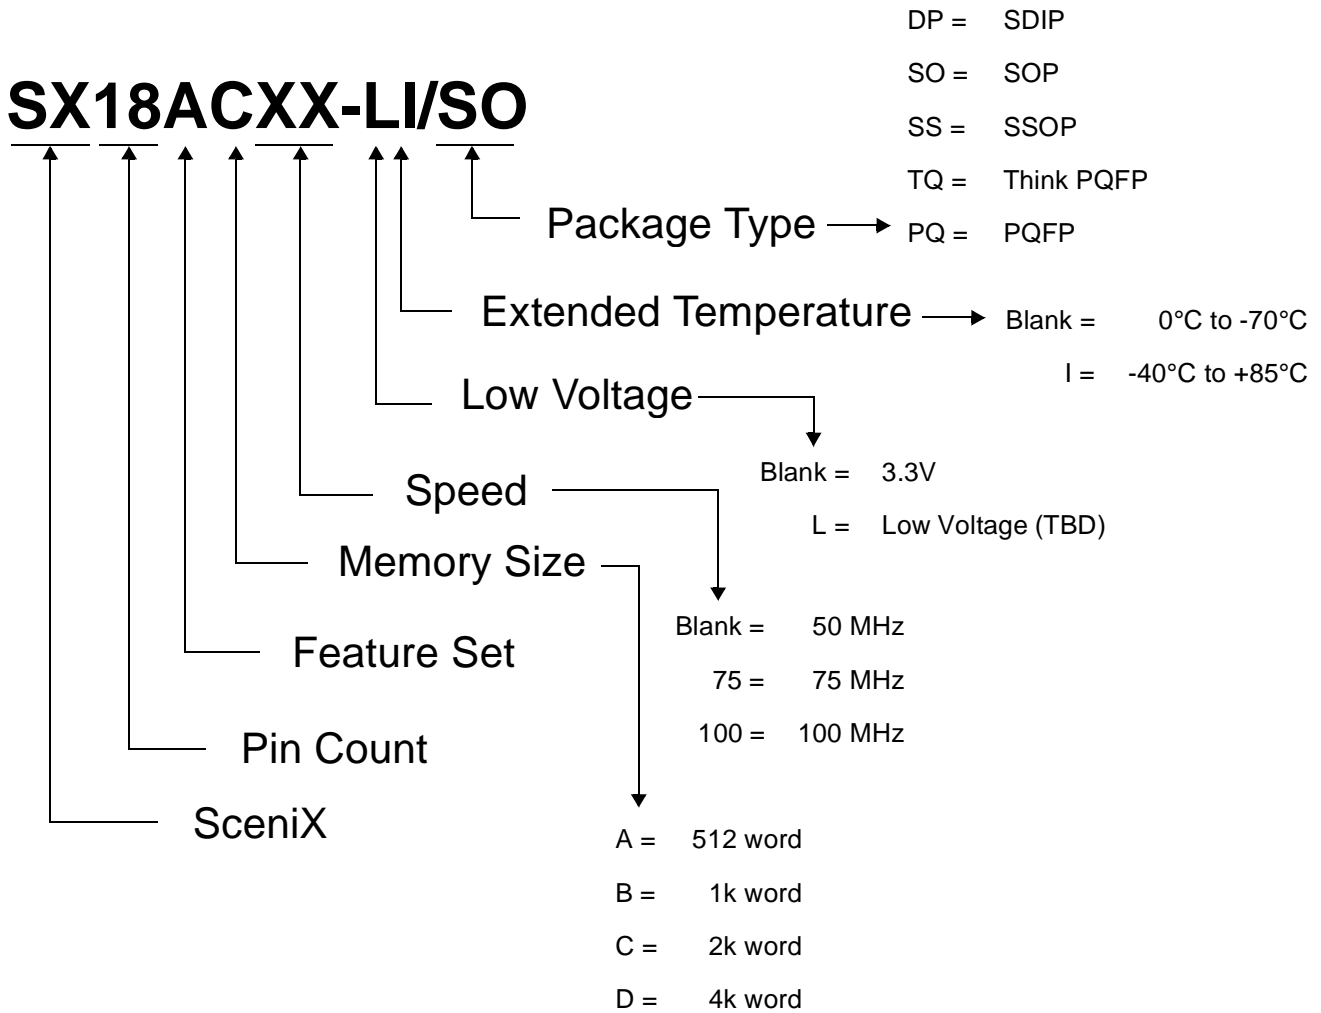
SX18ACXX-LI/SO

DP = SDIP
SO = SOP
SS = SSOP
TQ = Think PQFP
PQ = PQFP

Package Type

Extended Temperature

Blank = 0°C to -70°C
I = -40°C to +85°C

Low Voltage

Blank = 3.3V
L = Low Voltage (TBD)

Speed

Memory Size

Blank = 50 MHz
75 = 75 MHz
100 = 100 MHz

Feature Set

Pin Count

SceniX

A = 512 word
B = 1k word
C = 2k word
D = 4k word